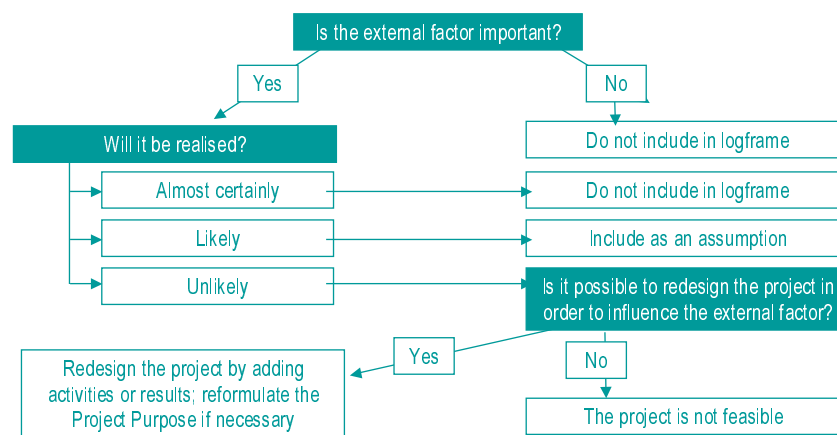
Is the external factor important?

Yes

No

Will it be realised?

Do not include in logframe

Almost certainly

Do not include in logframe

Likely

Include as an assumption

Unlikely

Is it possible to redesign the project in order to influence the external factor?

Yes

Redesign the project by adding activities or results; reformulate the Project Purpose if necessary

No

The project is not feasible